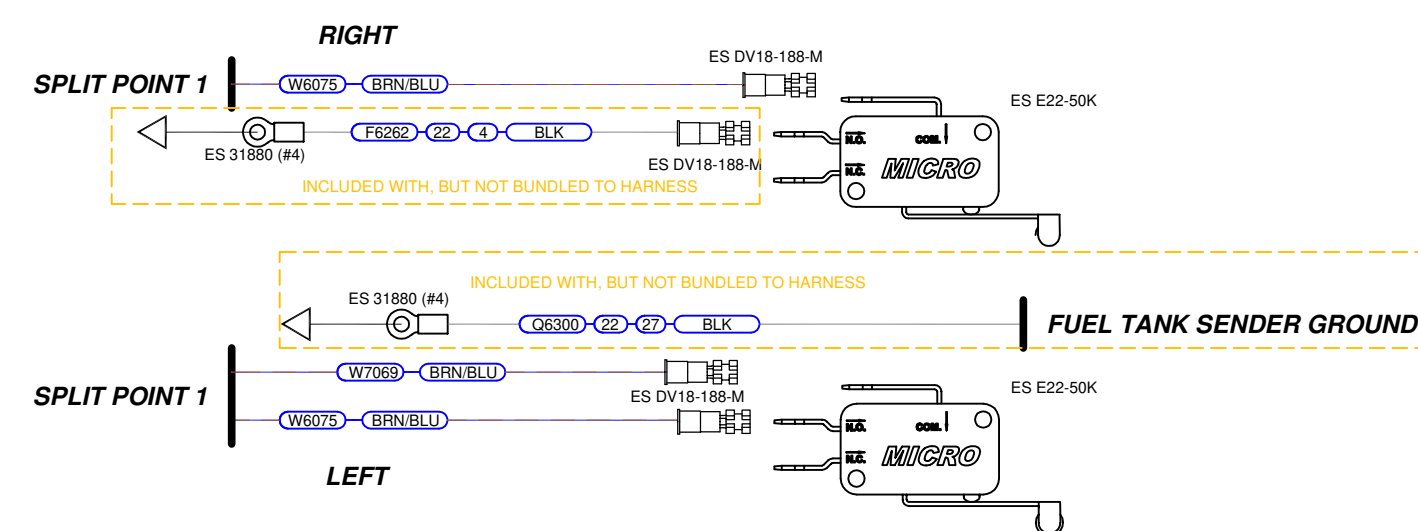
RIGHT

SPLIT POINT 1

W6075 BRN/BLU

ES DV18-188-M

ES E22-50K

F6262 22 4 BLK

ES 31880 (#4)

ES DV18-188-M

N.O. COM. N.C. MICRO

INCLUDED WITH, BUT NOT BUNDLED TO HARNESS

INCLUDED WITH, BUT NOT BUNDLED TO HARNESS

ES 31880 (#4)

Q6300 22 27 BLK

FUEL TANK SENDER GROUND

W7069 BRN/BLU

ES E22-50K

SPLIT POINT 1

ES DV18-188-M

W6075 BRN/BLU

N.O. COM. N.C. MICRO

LEFT